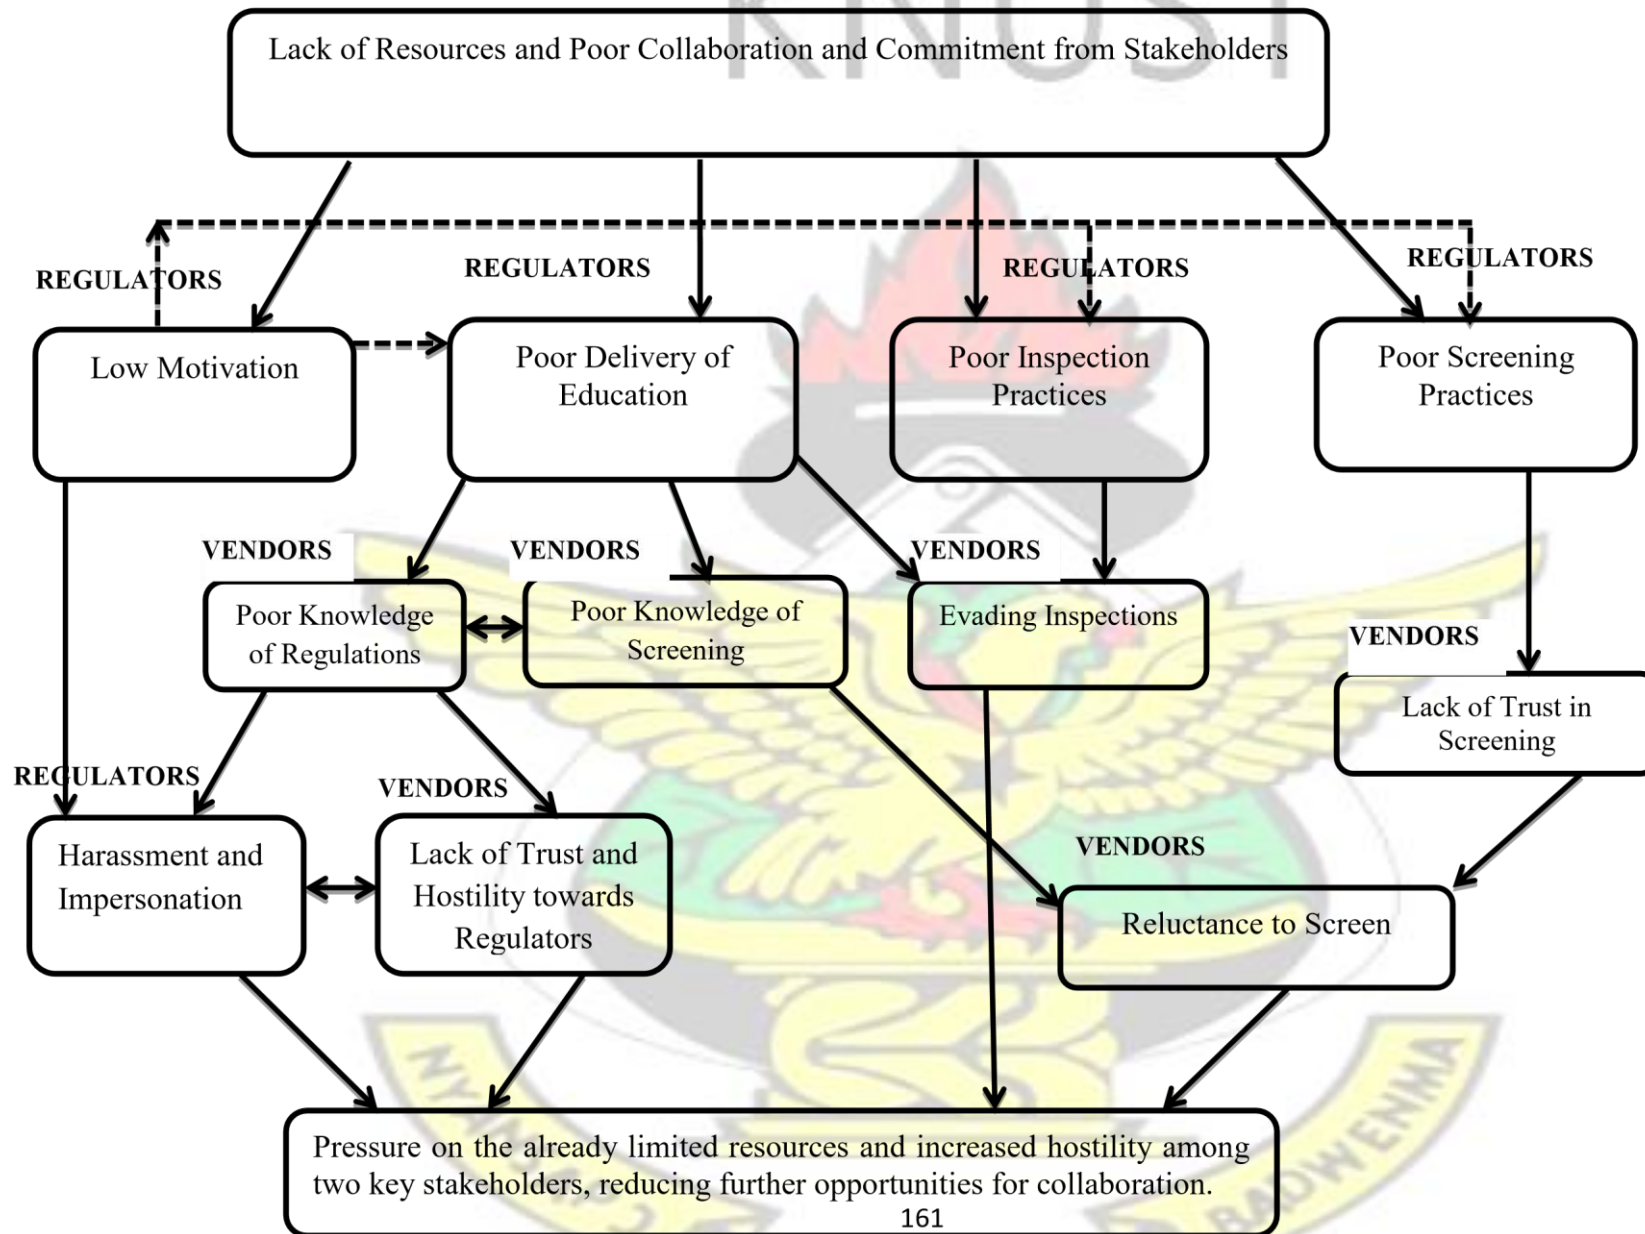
KNUST

Lack of Resources and Poor Collaboration and Commitment from Stakeholders

REGULATORS

REGULATORS

REGULATORS

REGULATORS

Low Motivation

Poor Delivery of Education

Poor Inspection Practices

Poor Screening Practices

VENDORS

VENDORS

VENDORS

Poor Knowledge of Regulations

Poor Knowledge of Screening

Evading Inspections

VENDORS

Lack of Trust in Screening

REGULATORS

VENDORS

Harassment and Impersonation

Lack of Trust and Hostility towards Regulators

VENDORS

Reluctance to Screen

Pressure on the already limited resources and increased hostility among two key stakeholders, reducing further opportunities for collaboration.

161

NY

BADWENMA